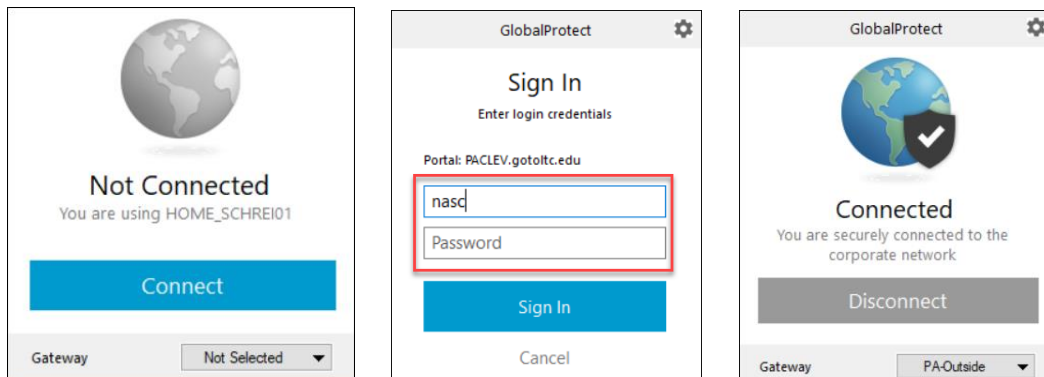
Not Connected
You are using HOME_SCHREI01

Connect

Gateway Not Selected

GlobalProtect

Sign In
Enter login credentials

Portal: PACLEV.gotoltc.edu

nasc

Password

Sign In

Cancel

GlobalProtect

Connected
You are securely connected to the corporate network

Disconnect

Gateway PA-Outside